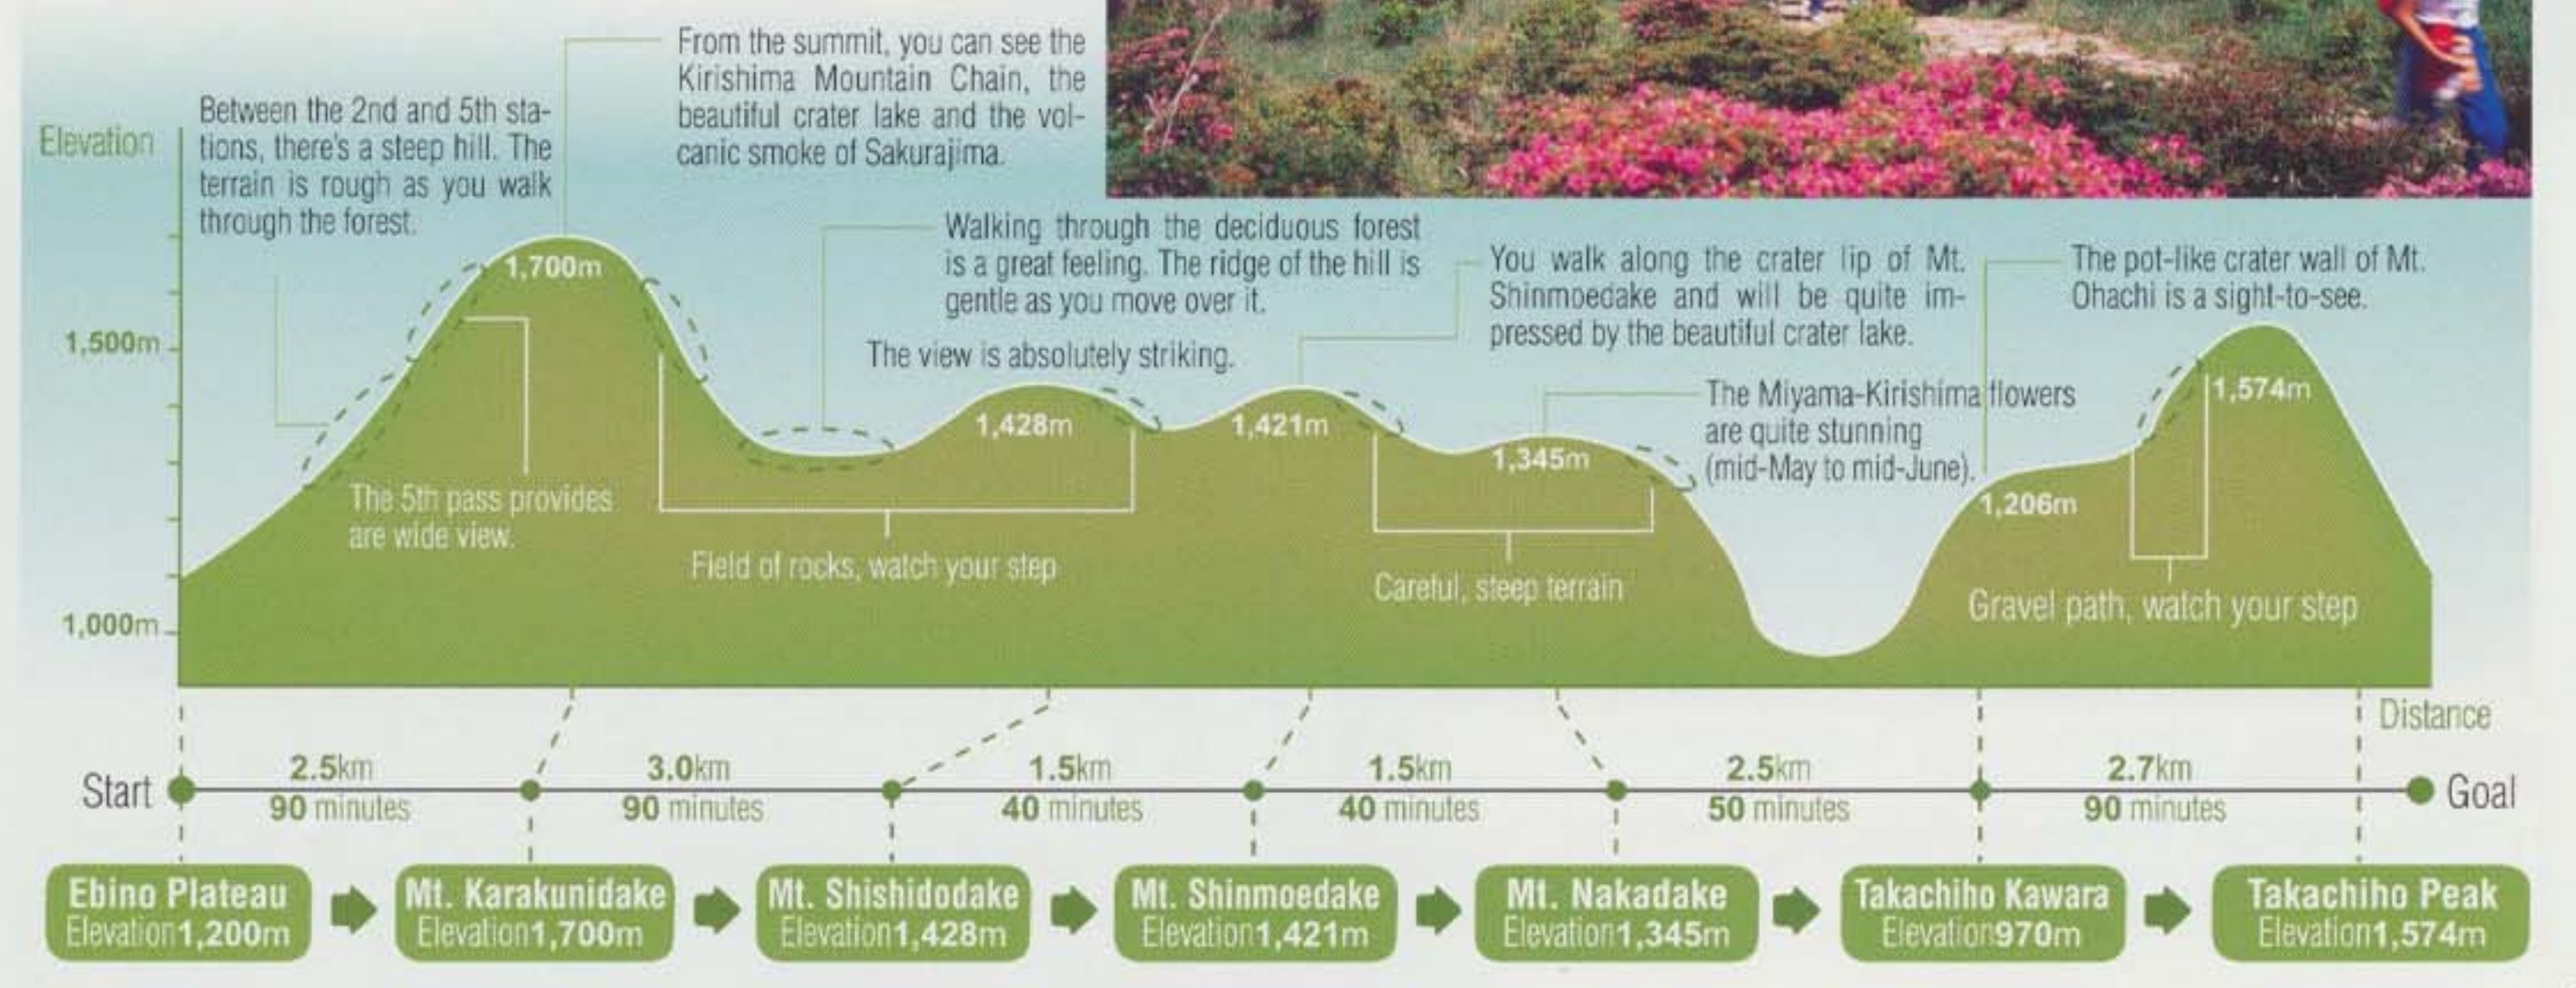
Elevation

Between the 2nd and 5th stations, there's a steep hill. The terrain is rough as you walk through the forest.

From the summit, you can see the Kirishima Mountain Chain, the beautiful crater lake and the volcanic smoke of Sakurajima.

Walking through the deciduous forest is a great feeling. The ridge of the hill is gentle as you move over it.

You walk along the crater lip of Mt. Shinmoedake and will be quite impressed by the beautiful crater lake.

The pot-like crater wall of Mt. Ohachi is a sight-to-see.

1,700m

1,500m

The view is absolutely striking.

1,428m

1,421m

The Miyama-Kirishima flowers are quite stunning (mid-May to mid-June).

1,574m

1,345m

1,206m

The 5th pass provides are wide view.

Field of rocks, watch your step

Careful, steep terrain

Gravel path, watch your step

1,000m

Distance

Start

2.5km 90 minutes

3.0km 90 minutes

1.5km 40 minutes

1.5km 40 minutes

2.5km 50 minutes

2.7km 90 minutes

Goal

Ebino Plateau Elevation1,200m

Mt. Karakunidake Elevation1,700m

Mt. Shishidodake Elevation1,428m

Mt. Shinmoedake Elevation1,421m

Mt. Nakadake Elevation1,345m

Takachiho Kawara Elevation970m

Takachiho Peak Elevation1,574m